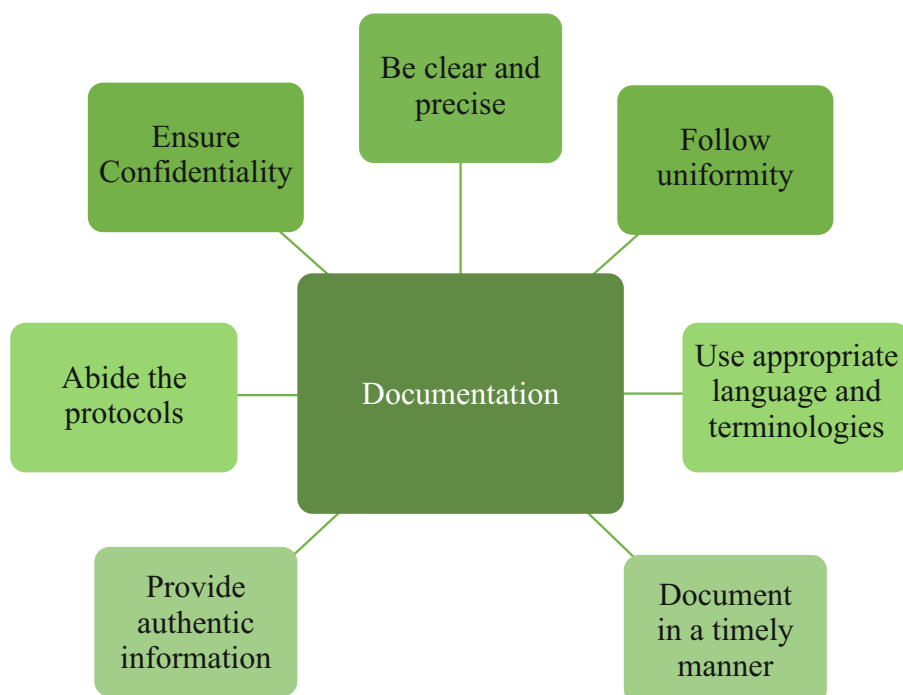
Be clear and precise

Ensure Confidentiality

Follow uniformity

Documentation

Abide the protocols

Use appropriate language and terminologies

Provide authentic information

Document in a timely manner